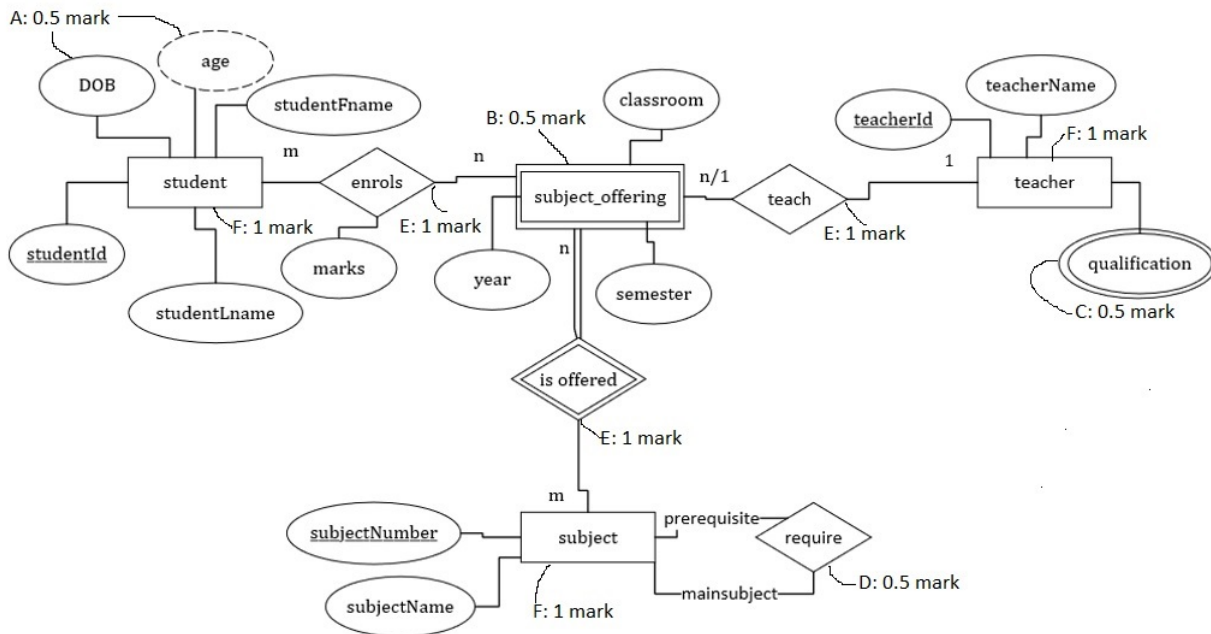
A: 0.5 mark
age
DOB
studentFname
classroom
B: 0.5 mark
teacherName
teacherId
F: 1 mark
m
n
1
student
enrols
subject_offering
n/1
teach
teacher
F: 1 mark
E: 1 mark
E: 1 mark
studentId
marks
year
n
semester
qualification
studentLname
C: 0.5 mark
is offered
E: 1 mark
m
subjectNumber
subject
prerequisite
require
subjectName
F: 1 mark
mainsubject
D: 0.5 mark